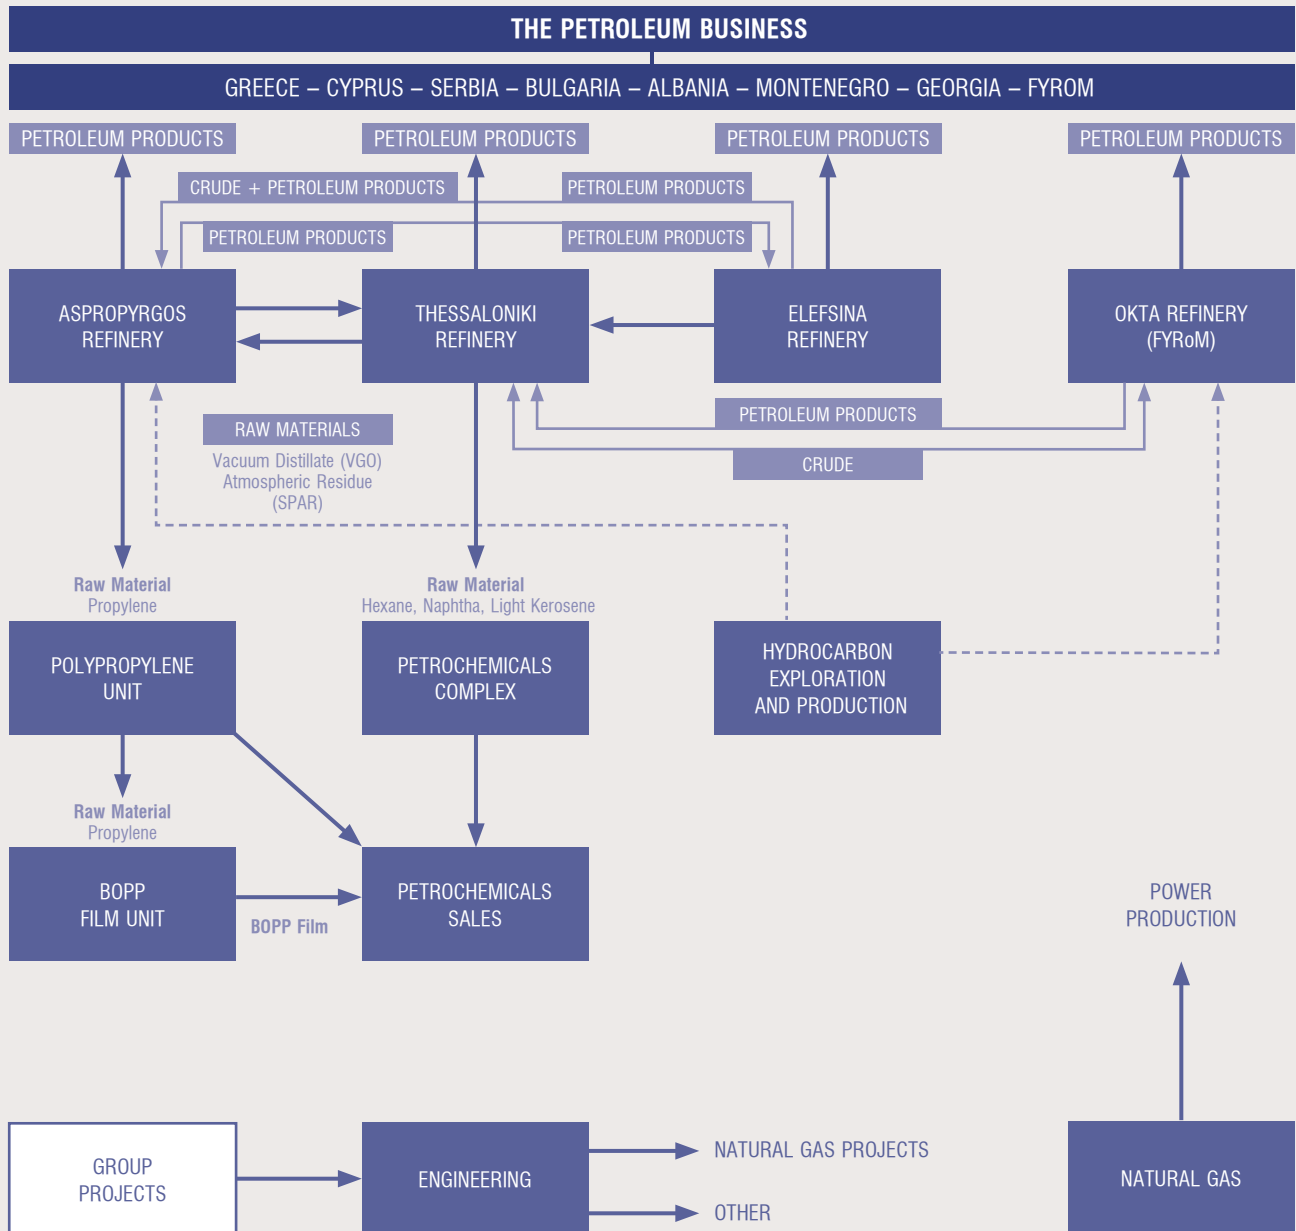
THE PETROLEUM BUSINESS

GREECE – CYPRUS – SERBIA – BULGARIA – ALBANIA – MONTENEGRO – GEORGIA – FYROM

PETROLEUM PRODUCTS

PETROLEUM PRODUCTS

PETROLEUM PRODUCTS

PETROLEUM PRODUCTS

CRUDE + PETROLEUM PRODUCTS

PETROLEUM PRODUCTS

PETROLEUM PRODUCTS

PETROLEUM PRODUCTS

ASPROPYRGOS REFINERY

THESSALONIKI REFINERY

ELEFSINA REFINERY

OKTA REFINERY (FYRoM)

PETROLEUM PRODUCTS

RAW MATERIALS
Vacuum Distillate (VGO)
Atmospheric Residue
(SPAR)

CRUDE

Raw Material
Propylene

Raw Material
Hexane, Naphtha, Light Kerosene

POLYPROPYLENE UNIT

PETROCHEMICALS COMPLEX

HYDROCARBON EXPLORATION AND PRODUCTION

Raw Material
Propylene

BOPP FILM UNIT

BOPP Film

PETROCHEMICALS SALES

POWER PRODUCTION

GROUP PROJECTS

ENGINEERING

NATURAL GAS PROJECTS

OTHER

NATURAL GAS